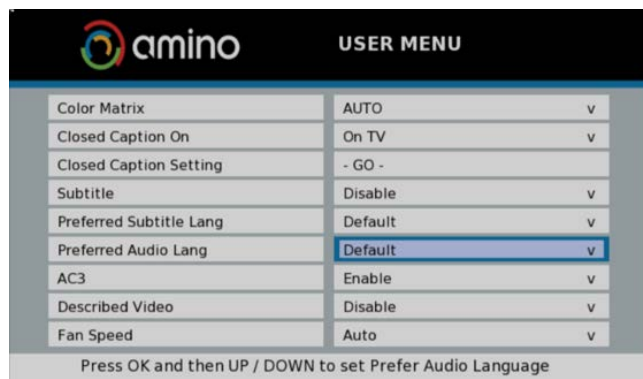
amino

USER MENU

| | |
|---|---|
| Color Matrix | AUTO v |
| Closed Caption On | On TV v |
| Closed Caption Setting | - GO - |
| Subtitle | Disable v |
| Preferred Subtitle Lang | Default v |
| Preferred Audio Lang | Default v |
| AC3 | Enable v |
| Described Video | Disable v |
| Fan Speed | Auto v |

Press OK and then UP / DOWN to set Prefer Audio Language